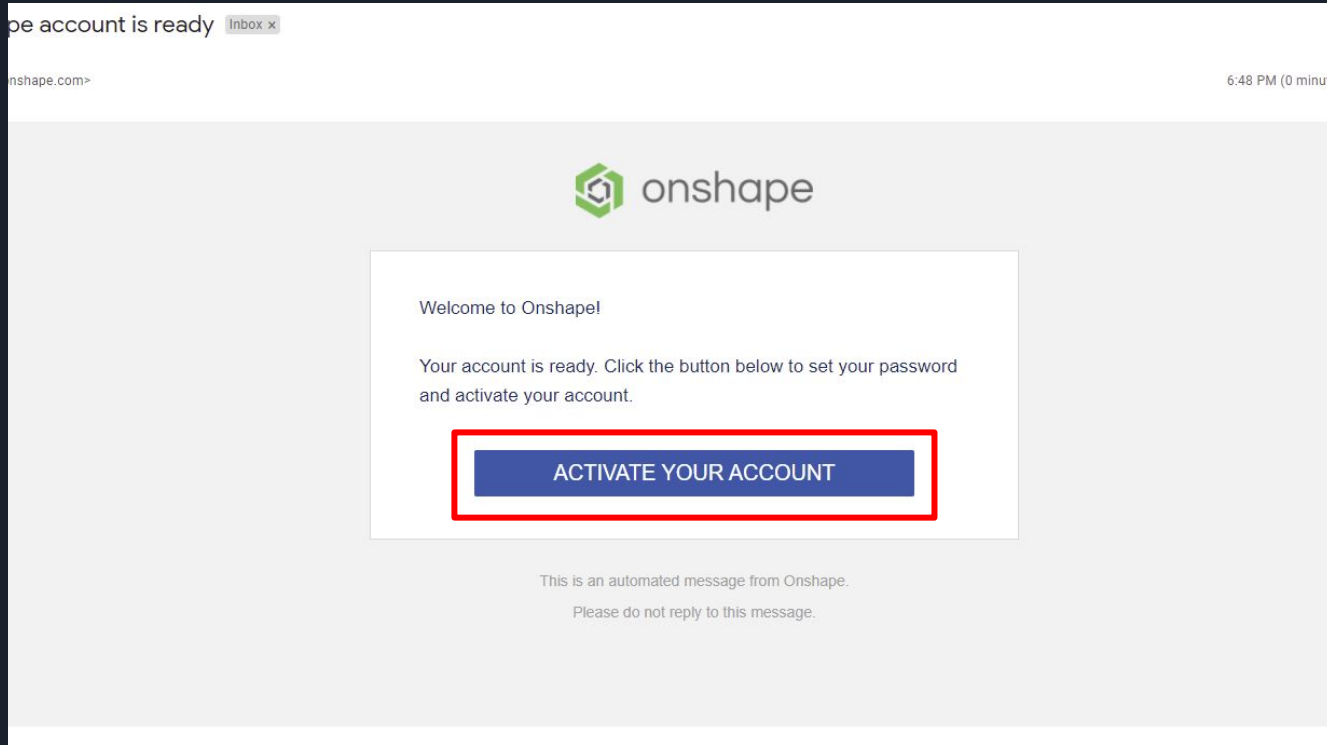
pe account is ready Inbox ×

nshape.com>

6:48 PM (0 minu

onshape

Welcome to Onshape!

Your account is ready. Click the button below to set your password and activate your account.

ACTIVATE YOUR ACCOUNT

This is an automated message from Onshape.

Please do not reply to this message.